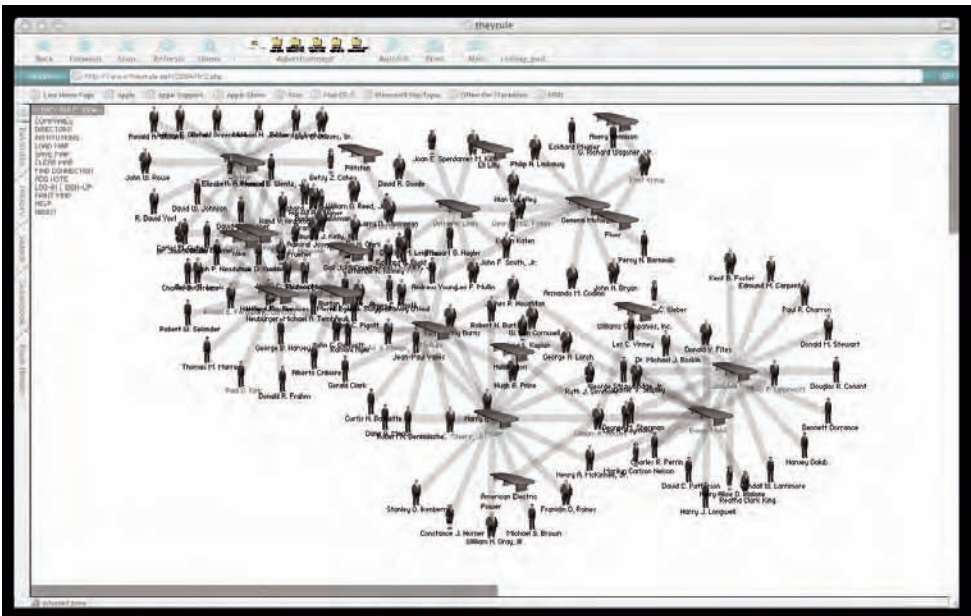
theyrule

Back Forward Stop Refresh Home AutoFill Print Mail

http://www.theyrule.net/2004/tr2.php

Live Home Page Apple Apple Support Apple Store Mac Mac OS X Microsoft MacTopia Office for Macintosh MSN

COMPANIES
DIRECTORS
INSTITUTIONS
LOAD MAP
SAVE MAP
CLEAR MAP
FIND CONNECTION
ADD NOTE
LOG-IN / SIGN-UP
PRINT MAP
HELP
RESET

Ronald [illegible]
John W. Rowe
R. David Yost
David W. Johnson
Elizabeth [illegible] Lentz
Betsy Z. Cohen
David R. Goode
Joan E. Spero
Eli Lilly
Philip H. Lindberg
Eckhard Pfeiffer
G. Richard Wagoner, Jr.
Pittston
Fluor
Perry N. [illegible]
Alan G. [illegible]
Karen Katen
John F. Smith, Jr.
Andrea Young
P. Mullin
Robert G. Schrader
Thomas M. Harris
George W. Harvey
Alberto Cribiore
Gerald Clark
Donald R. Frahm
Curtis H. Barnette
Jean-Paul Valles
Robert H. Bart
Hugh B. Price
George H. Lorch
Fernando H. Codina
John H. Bryan
Williams Companies, Inc.
Lee C. Vinney
Dr. Michael J. Boskin
Donald V. Fites
Kent B. Foster
Edmund M. Carpenter
Paul R. Charron
Donald M. Stewart
Douglas R. Conant
Bennett Dorrance
Harvey Golub
Ruth J. Simmons
Charles R. Perrin
Carlton Nelson
Henry A. McKinnell
David C. Patterson
Randall M. Larrimore
Mary Alice D. Malone
Philip E. Lippincott
Harry J. Longwell
American Electric Power
Franklin D. Raines
Stanley O. Ikenberry
Constance J. Horner
Michael S. Brown
William H. Gray, III
Internet Zone